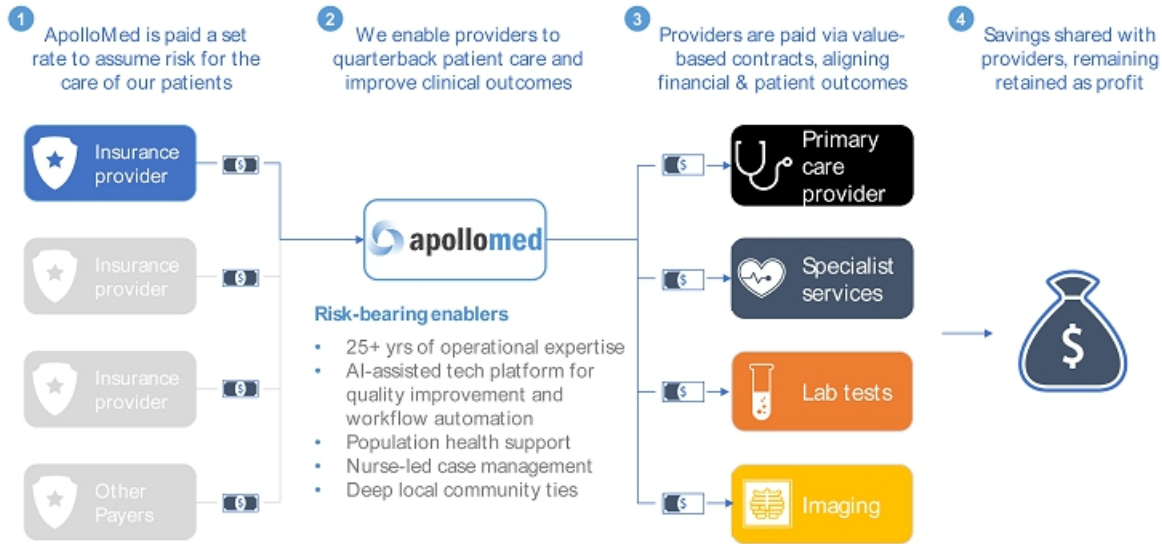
1 ApolloMed is paid a set rate to assume risk for the care of our patients

2 We enable providers to quarterback patient care and improve clinical outcomes

3 Providers are paid via value-based contracts, aligning financial & patient outcomes

4 Savings shared with providers, remaining retained as profit

Insurance provider

Insurance provider

Insurance provider

Other Payers

apollomed

Risk-bearing enablers

• 25+ yrs of operational expertise
• AI-assisted tech platform for quality improvement and workflow automation
• Population health support
• Nurse-led case management
• Deep local community ties

Primary care provider

Specialist services

Lab tests

Imaging

$